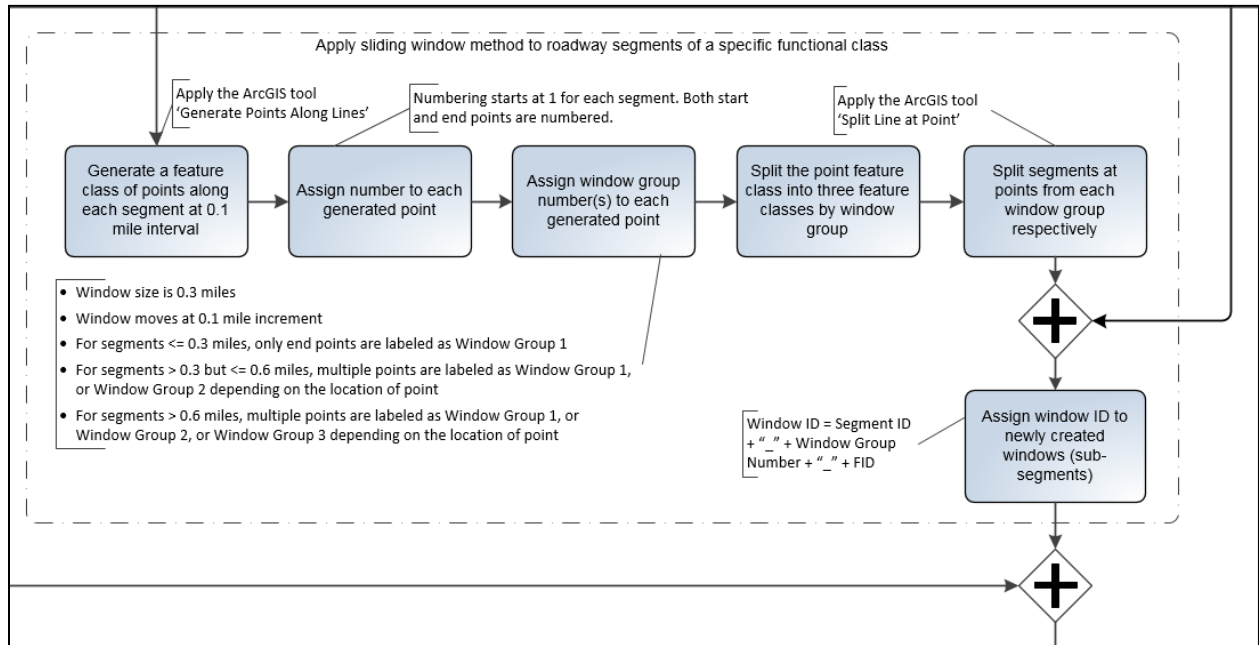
Apply sliding window method to roadway segments of a specific functional class

Apply the ArcGIS tool 'Generate Points Along Lines'

Numbering starts at 1 for each segment. Both start and end points are numbered.

Apply the ArcGIS tool 'Split Line at Point'

Generate a feature class of points along each segment at 0.1 mile interval

Assign number to each generated point

Assign window group number(s) to each generated point

Split the point feature class into three feature classes by window group

Split segments at points from each window group respectively

• Window size is 0.3 miles
• Window moves at 0.1 mile increment
• For segments <= 0.3 miles, only end points are labeled as Window Group 1
• For segments > 0.3 but <= 0.6 miles, multiple points are labeled as Window Group 1, or Window Group 2 depending on the location of point
• For segments > 0.6 miles, multiple points are labeled as Window Group 1, or Window Group 2, or Window Group 3 depending on the location of point

Window ID = Segment ID + "_" + Window Group Number + "_" + FID

Assign window ID to newly created windows (sub-segments)